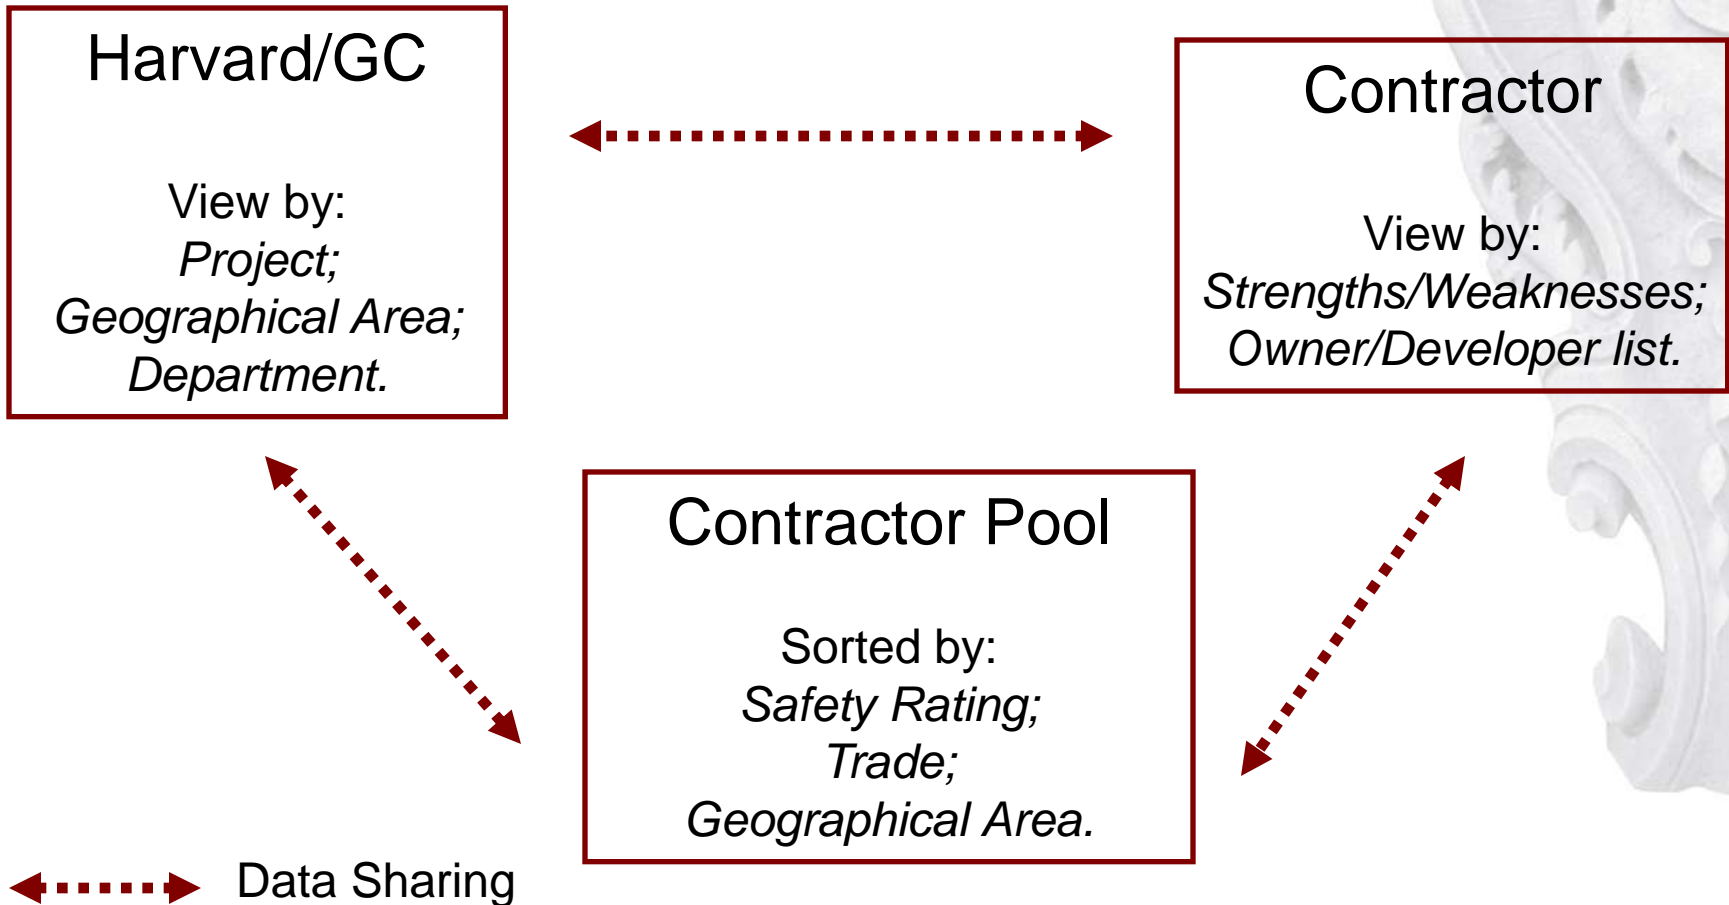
Harvard/GC

View by:
*Project;*
*Geographical Area;*
*Department.*

Contractor

View by:
*Strengths/Weaknesses;*
*Owner/Developer list.*

Contractor Pool

Sorted by:
*Safety Rating;*
*Trade;*
*Geographical Area.*

Data Sharing